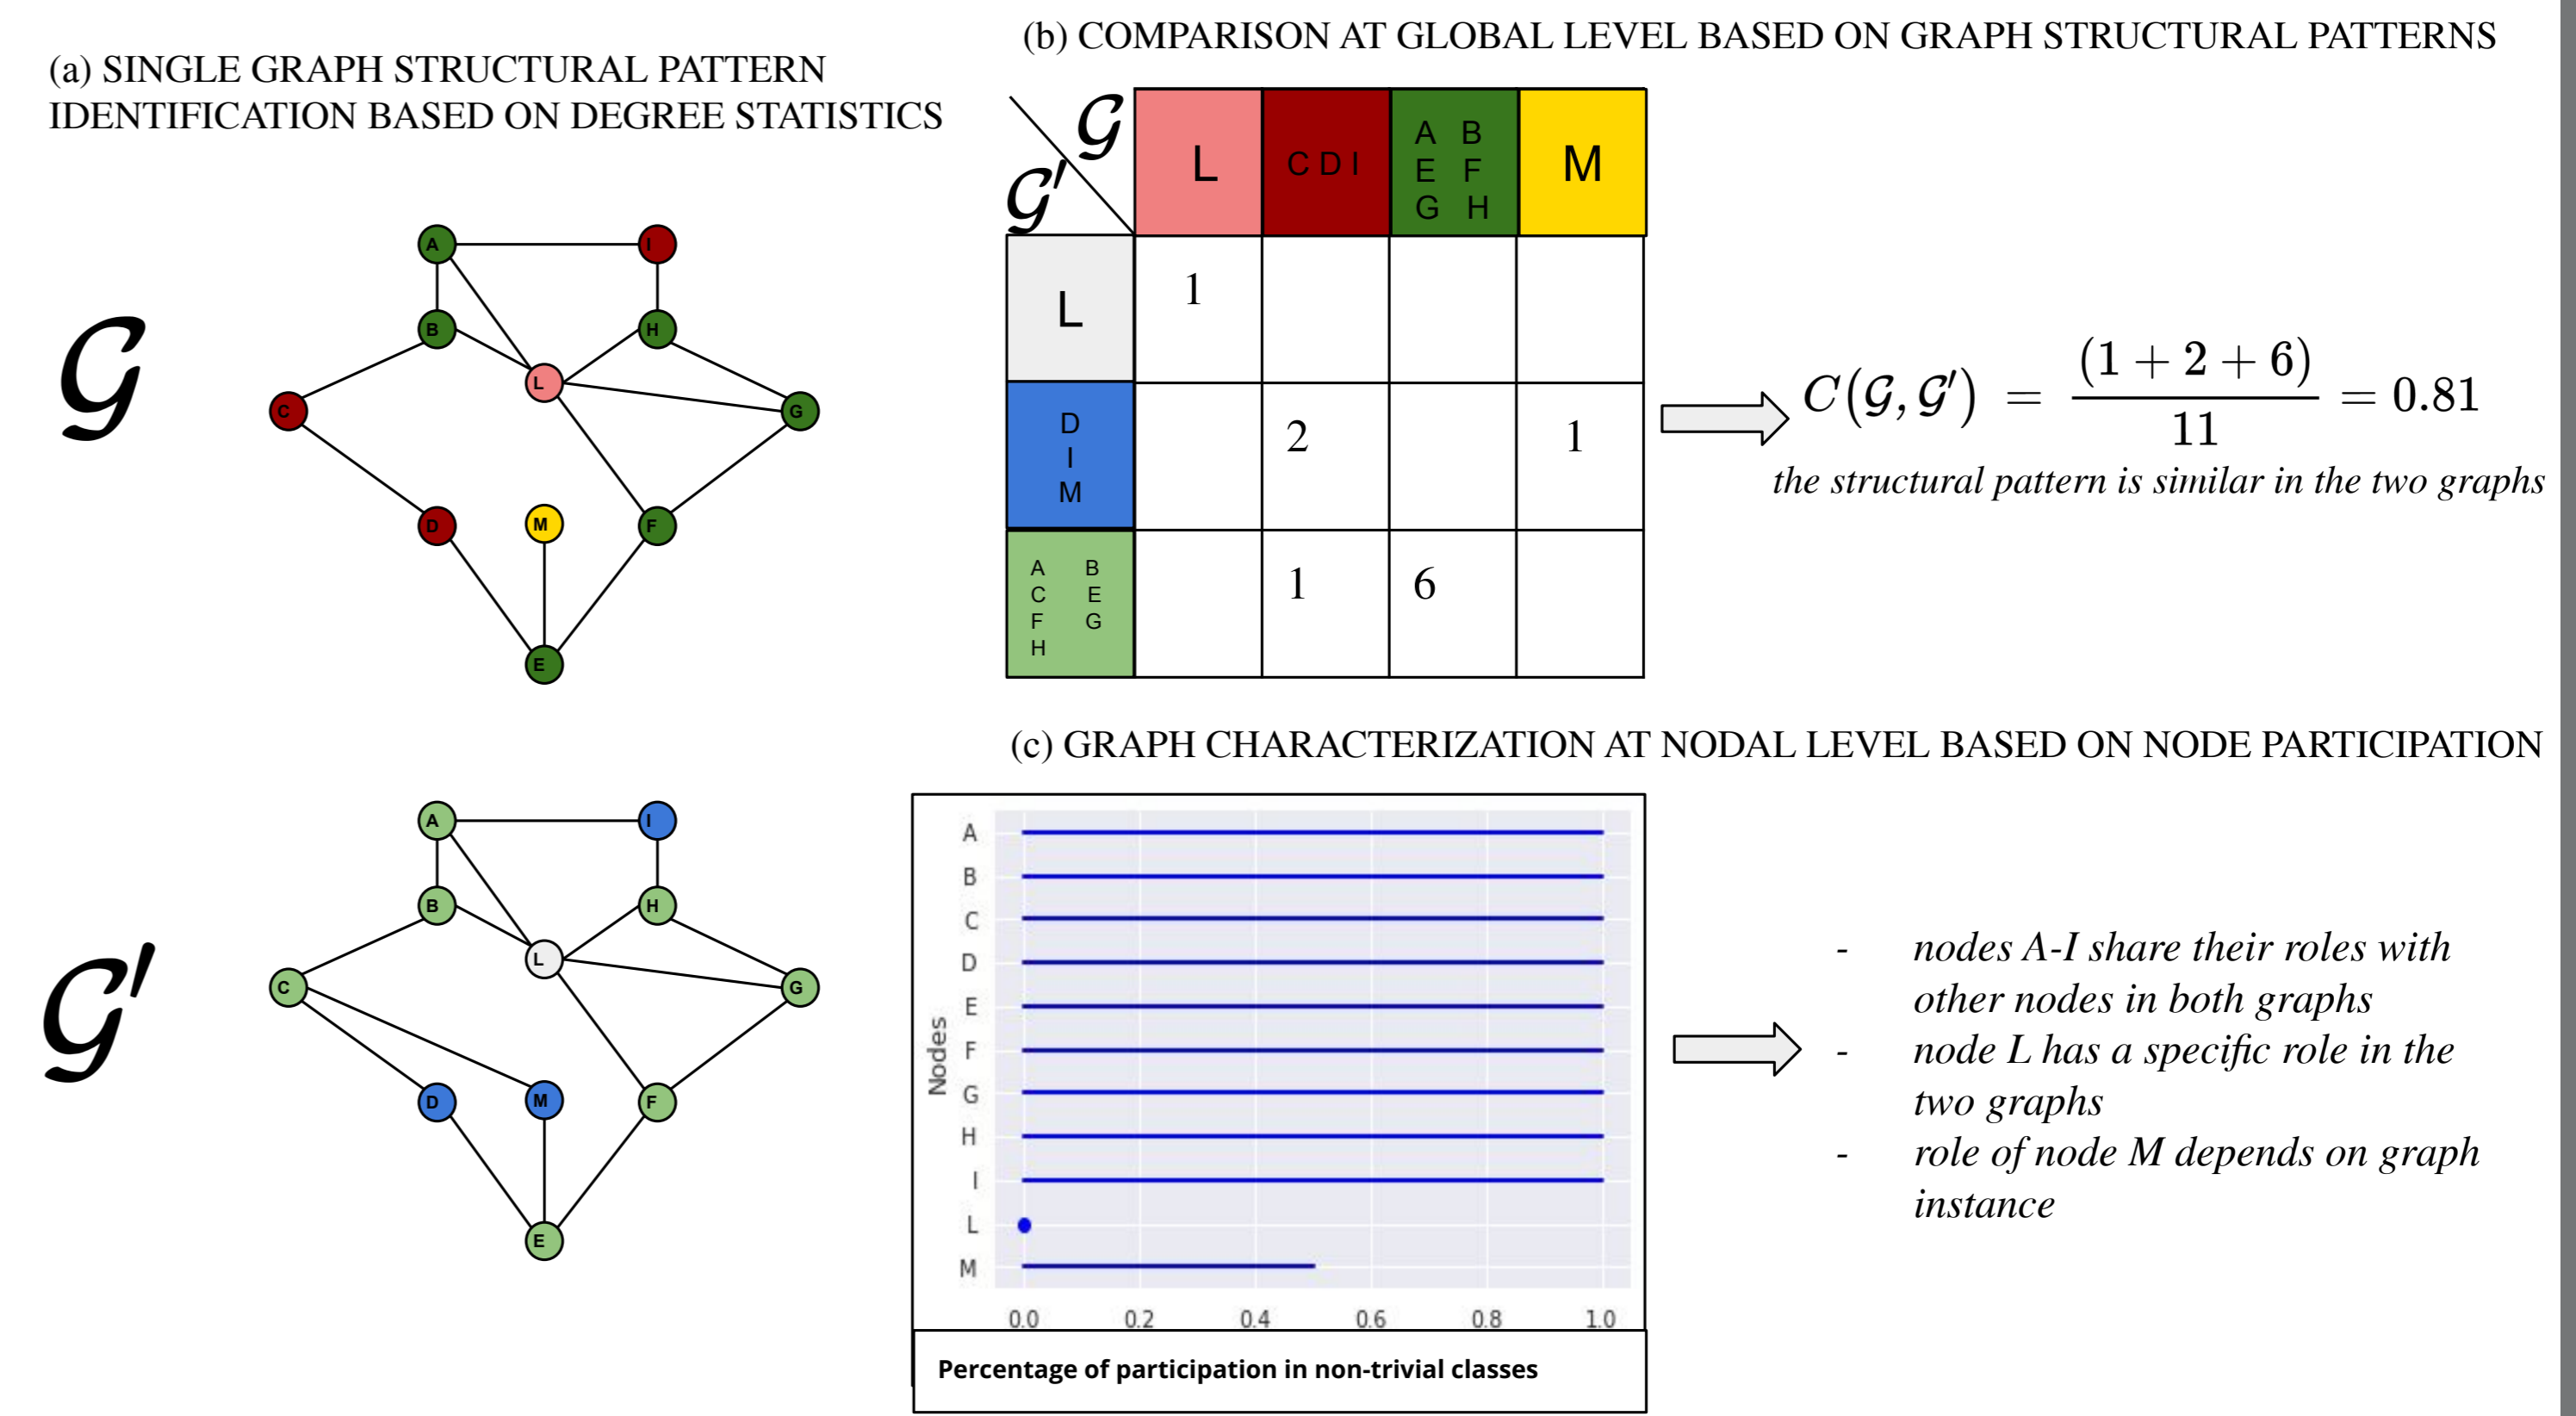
(a) SINGLE GRAPH STRUCTURAL PATTERN IDENTIFICATION BASED ON DEGREE STATISTICS

$\mathcal{G}$

A I B H L C G D M F E

$\mathcal{G}'$

A I B H L C G D M F E

(b) COMPARISON AT GLOBAL LEVEL BASED ON GRAPH STRUCTURAL PATTERNS

| $\mathcal{G}'$ \ $\mathcal{G}$ | L | C D I | A B E F G H | M |
|---|---|---|---|---|
| L | 1 | | | |
| D I M | | 2 | | 1 |
| A B C E F G H | | 1 | 6 | |

$C(\mathcal{G}, \mathcal{G}') = \frac{(1+2+6)}{11} = 0.81$

the structural pattern is similar in the two graphs

(c) GRAPH CHARACTERIZATION AT NODAL LEVEL BASED ON NODE PARTICIPATION

Nodes

A B C D E F G H I L M

0.0 0.2 0.4 0.6 0.8 1.0

Percentage of participation in non-trivial classes

- nodes A-I share their roles with other nodes in both graphs
- node L has a specific role in the two graphs
- role of node M depends on graph instance